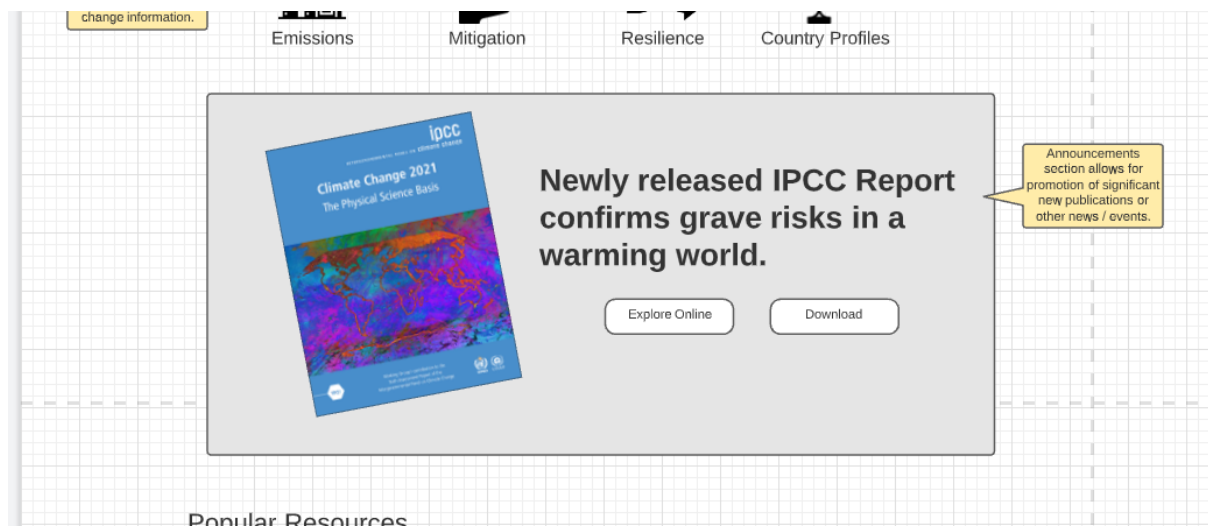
change information.

Emissions Mitigation Resilience Country Profiles

ipcc
INTERGOVERNMENTAL PANEL ON climate change

Climate Change 2021
The Physical Science Basis

Newly released IPCC Report confirms grave risks in a warming world.

Explore Online Download

Announcements section allows for promotion of significant new publications or other news / events.

Popular Resources